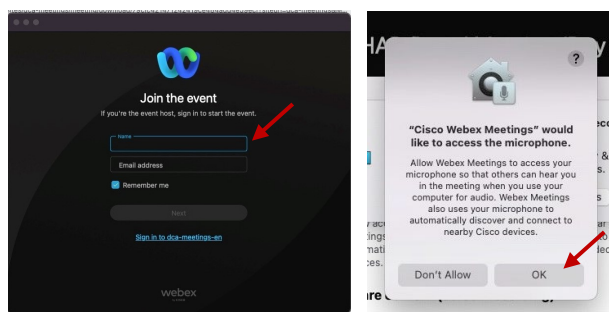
Join the event

If you're the event host, sign in to start the event.

Name

Email address

Remember me

Next

Sign in to dca-meetings-en

webex

?

"Cisco Webex Meetings" would like to access the microphone.

Allow Webex Meetings to access your microphone so that others can hear you in the meeting when you use your computer for audio. Webex Meetings also uses your microphone to automatically discover and connect to nearby Cisco devices.

Don't Allow

OK